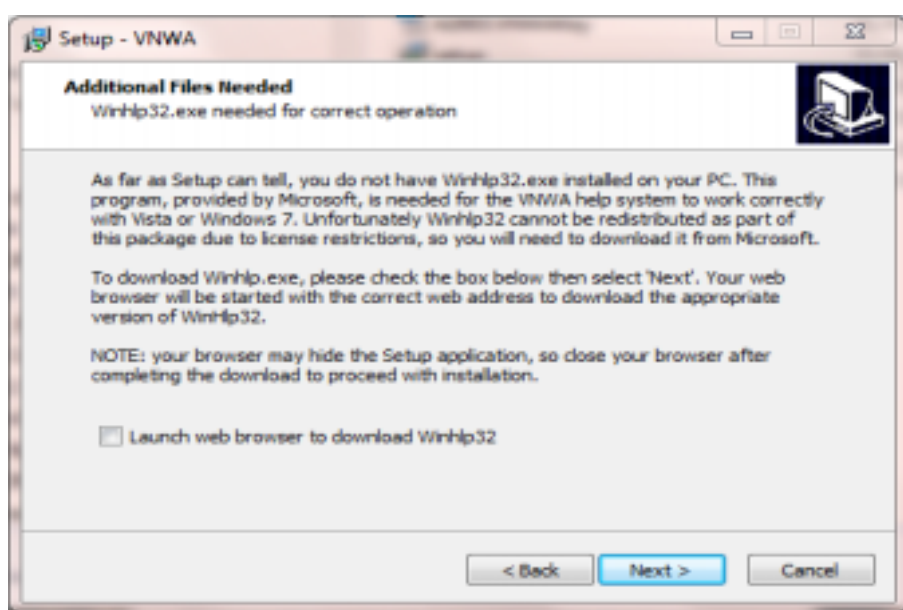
Setup - VNWA

Additional Files Needed
Winhlp32.exe needed for correct operation

As far as Setup can tell, you do not have Winhlp32.exe installed on your PC. This program, provided by Microsoft, is needed for the VNWA help system to work correctly with Vista or Windows 7. Unfortunately Winhlp32 cannot be redistributed as part of this package due to license restrictions, so you will need to download it from Microsoft.

To download Winhlp.exe, please check the box below then select 'Next'. Your web browser will be started with the correct web address to download the appropriate version of WinHlp32.

NOTE: your browser may hide the Setup application, so close your browser after completing the download to proceed with installation.

Launch web browser to download Winhlp32

< Back Next > Cancel